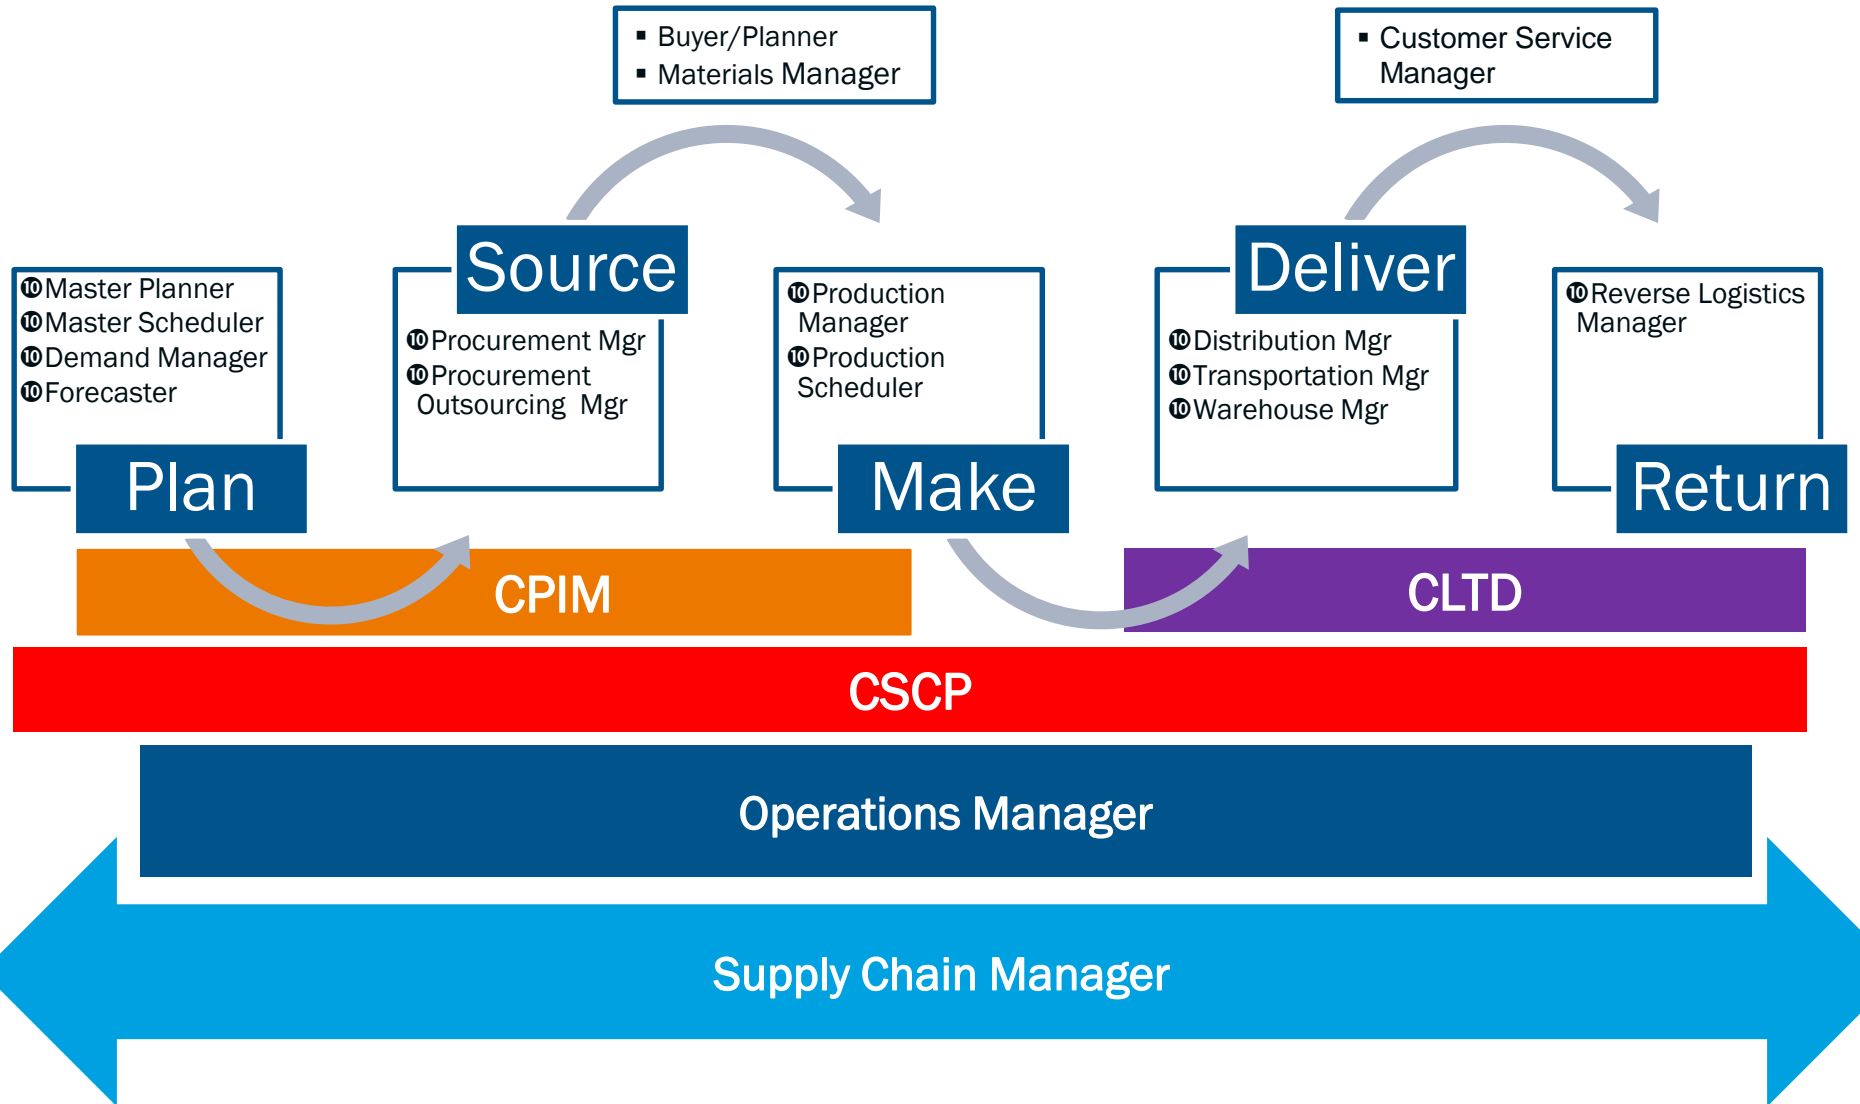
▪ Buyer/Planner
▪ Materials Manager

▪ Customer Service Manager

Source

Deliver

❿Master Planner
❿Master Scheduler
❿Demand Manager
❿Forecaster

Plan

❿Procurement Mgr
❿Procurement Outsourcing Mgr

❿Production Manager
❿Production Scheduler

Make

❿Distribution Mgr
❿Transportation Mgr
❿Warehouse Mgr

❿Reverse Logistics Manager

Return

CPIM

CLTD

CSCP

Operations Manager

Supply Chain Manager